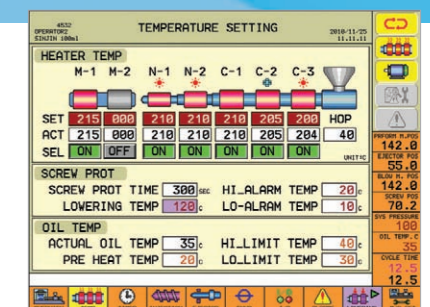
4532
OPERATOR2
SJHJIN 100ml

TEMPERATURE SETTING

2010-11-25
11.11.11

HEATER TEMP

M-1 M-2 N-1 N-2 C-1 C-2 C-3

| | | | | | | | | |
|---|---|---|---|---|---|---|---|---|
| SET | 215 | 000 | 210 | 210 | 210 | 205 | 200 | HOP |
| ACT | 215 | 000 | 210 | 210 | 210 | 205 | 204 | 40 |
| SEL | ON | OFF | ON | ON | ON | ON | ON | |

UNIT:ºC

SCREW PROT
SCREW PROT TIME 300 SEC
HI_ALARM TEMP 20 c
LOWERING TEMP 120 c
LO-ALRAM TEMP 10 c

OIL TEMP
ACTUAL OIL TEMP 35 c
HI_LIMIT TEMP 40 c
PRE HEAT TEMP 20 c
LO_LIMIT TEMP 30 c

PREFORM M.POS
142.0
EJECTOR POS
55.0
BLOW M. POS
142.0
SCREW POS
70.2
SYS PRESSURE
100
OIL TEMP. C
35
CYCLE TIME
12.5
12.5